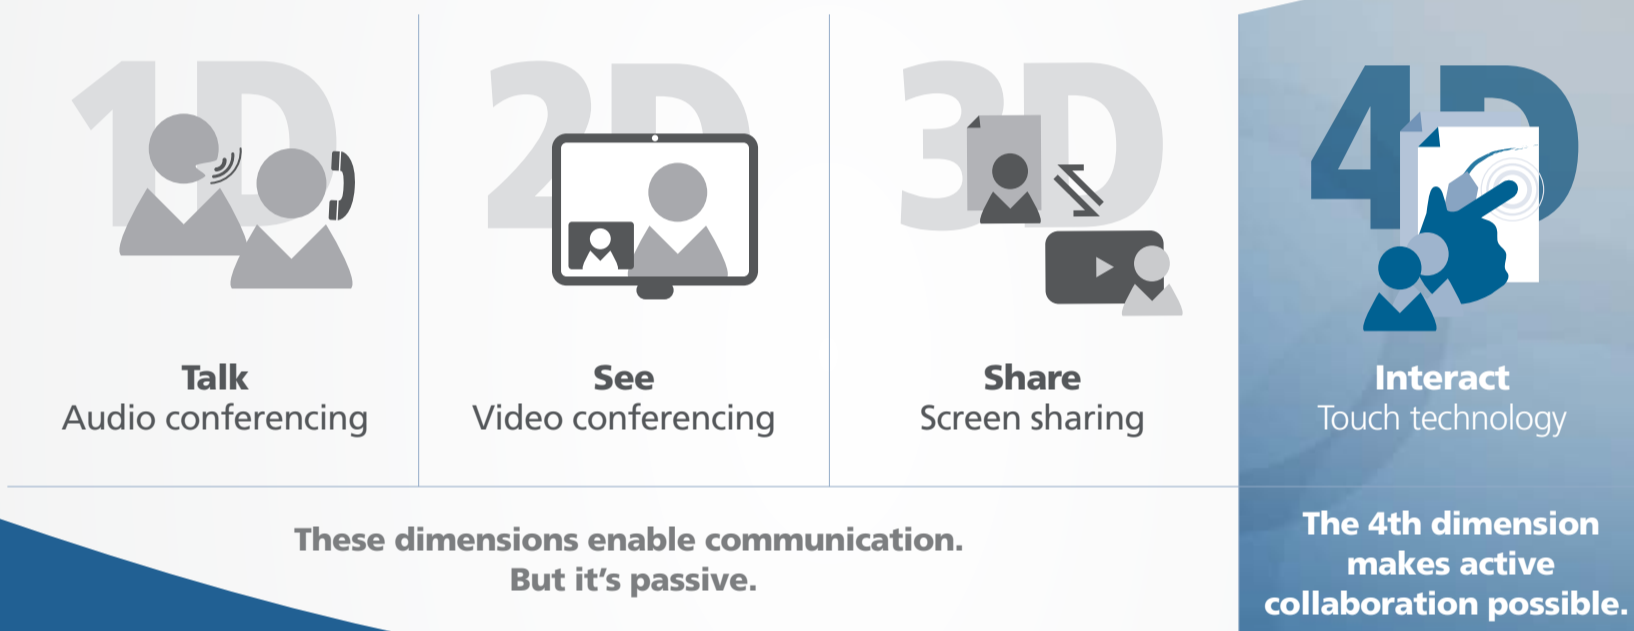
1D

Talk
Audio conferencing

2D

See
Video conferencing

3D

Share
Screen sharing

4D

Interact
Touch technology

These dimensions enable communication.
But it’s passive.

The 4th dimension makes active collaboration possible.